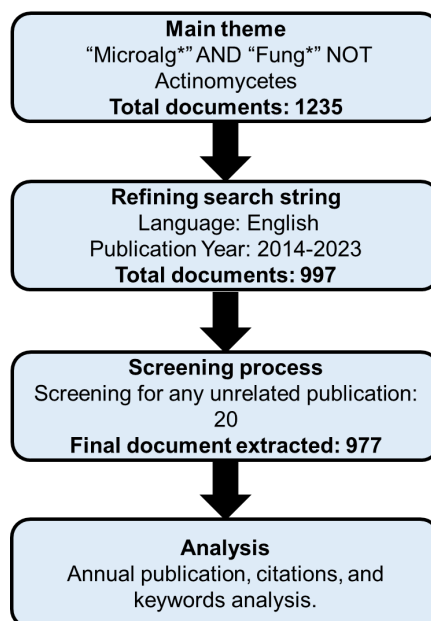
Main theme
“Microalg*” AND “Fung*” NOT Actinomycetes
Total documents: 1235

Refining search string
Language: English
Publication Year: 2014-2023
Total documents: 997

Screening process
Screening for any unrelated publication: 20
Final document extracted: 977

Analysis
Annual publication, citations, and keywords analysis.